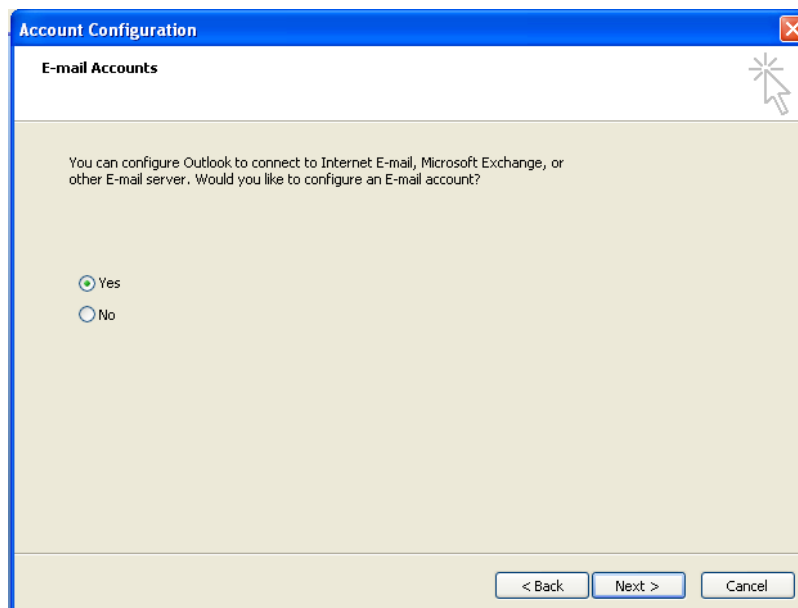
Account Configuration

E-mail Accounts

You can configure Outlook to connect to Internet E-mail, Microsoft Exchange, or other E-mail server. Would you like to configure an E-mail account?

Yes
No

< Back
Next >
Cancel